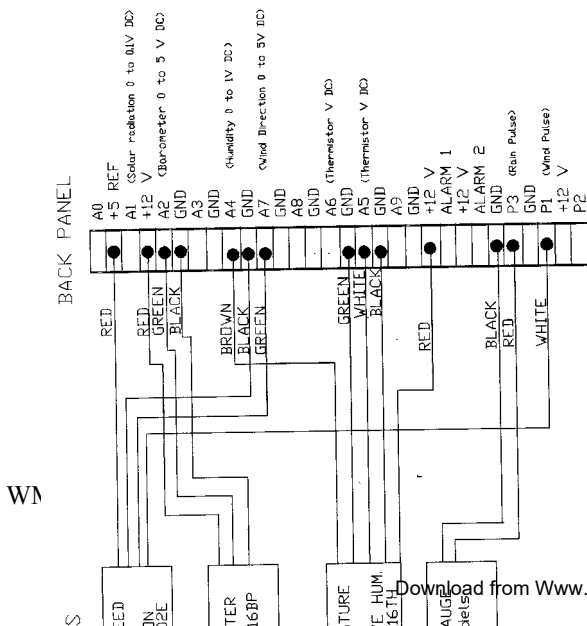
BACK PANEL

A0
+5 REF
A1 (Solar radiation 0 to 0.1V DC)
+12 V
A2 (Barometer 0 to 5 V DC)
GND
A3
GND
A4 (Humidity 0 to 1V DC)
GND
A7 (Wind Direction 0 to 5V DC)
GND
A8
GND
A6 (Thermistor V DC)
GND
A5 (Thermistor V DC)
GND
A9
GND
+12 V
ALARM 1
+12 V
ALARM 2
GND
P3 (Rain Pulse)
GND
P1 (Wind Pulse)
+12 V
P2

RED
RED
GREEN
BLACK
BROWN
BLACK
GREEN
GREEN
WHITE
BLACK
RED
BLACK
RED
WHITE

WN

S
EED
N
02E
TER
16BP
TURE
E HUM.
16TH
AUGE
Gels

Download from Www.